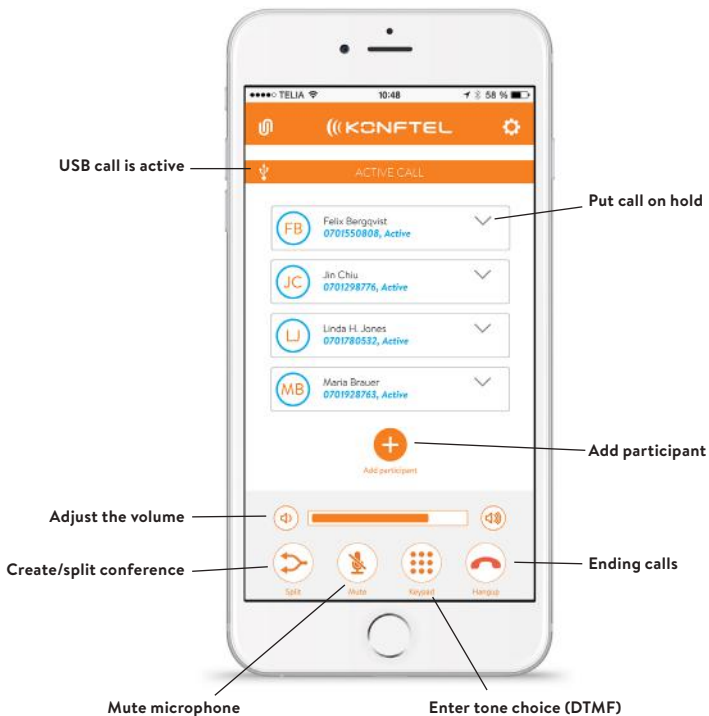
●●●●○ TELIA 10:48 58 %

KONFTEL

USB call is active

ACTIVE CALL

Put call on hold

FB Felix Bergqvist
0701550808, Active

JC Jin Chiu
0701298776, Active

LJ Linda H. Jones
0701780532, Active

MB Maria Brauer
0701928763, Active

Add participant

Add participant

Adjust the volume

Create/split conference

Ending calls

Split Mute Keypad Hangup

Mute microphone

Enter tone choice (DTMF)